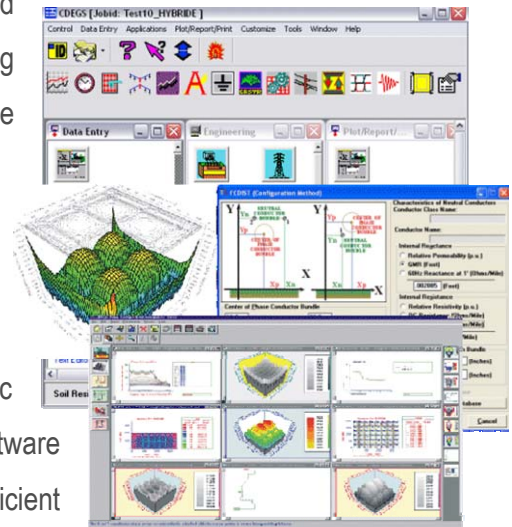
d
g
e
c
tware
icient

CDEGS [Jobid: Test10_HYBRIDE]
Control Data Entry Applications Plot/Report/Print Customize Tools Window Help
Data Entry
Engineering
Plot/Report/
FCDIST (Configuration Method)
Characteristics of Neutral Conductors
Conductor Class Name:
Conductor Name:
Internal Reactance
Relative Permeability (p.u.)
GMR (Feet)
60Hz Reactance at 1' (Ohms/Mile)
.002005 (Feet)
Internal Resistance
Relative Resistivity (p.u.)
DC Resistance (Ohms/Mile)
Bundle
(Inches)
(Inches)
Cancel
Center of Phase Conductor Bundle
Soil Res
Y
X
Y
X
Yp
Xn
Yn
Xp